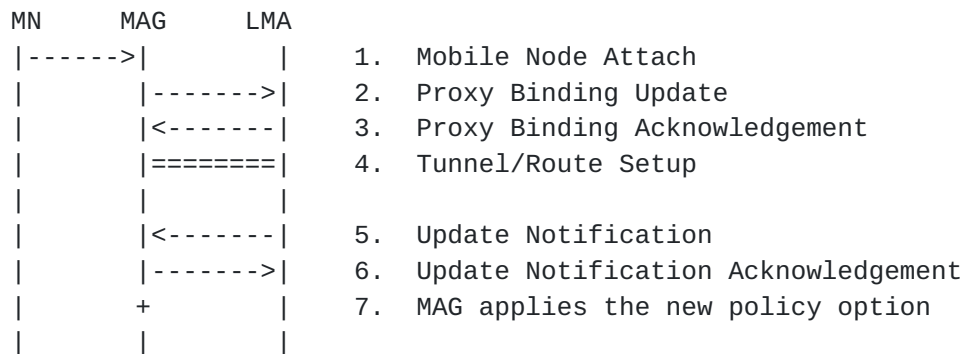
MN MAG LMA

1. Mobile Node Attach
2. Proxy Binding Update
3. Proxy Binding Acknowledgement
4. Tunnel/Route Setup

5. Update Notification
6. Update Notification Acknowledgement
7. MAG applies the new policy option